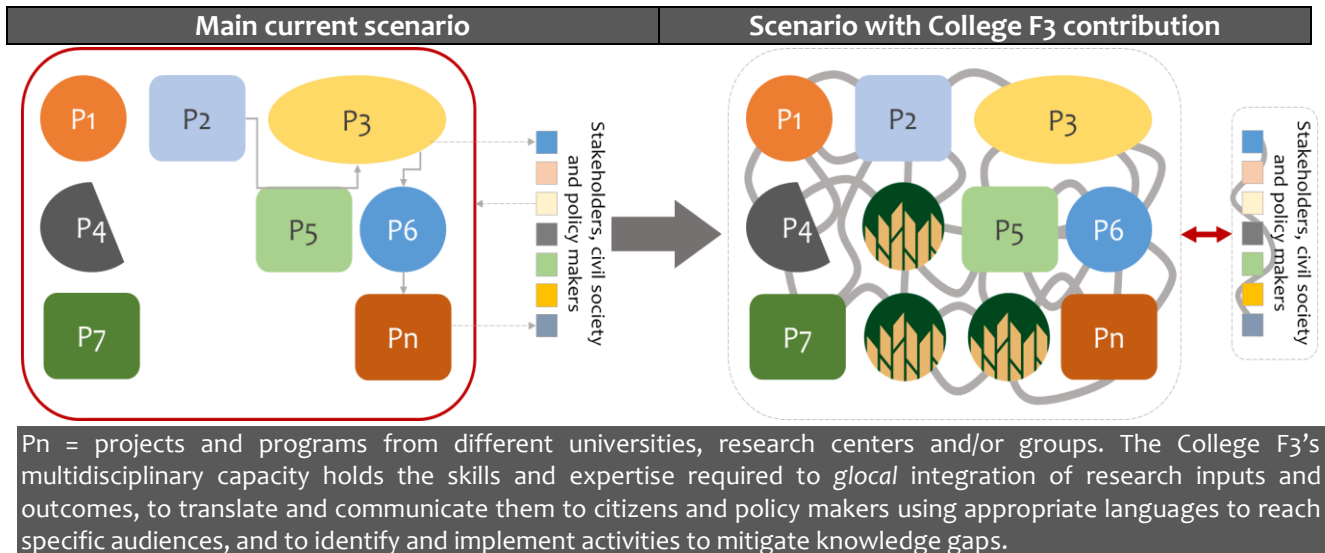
| Main current scenario | Scenario with College F3 contribution |
|---|---|

P1

P2

P3

P4

P5

P6

P7

Pn

Stakeholders, civil society and policy makers

P1

P2

P3

P4

P5

P6

P7

Pn

Stakeholders, civil society and policy makers

Pn = projects and programs from different universities, research centers and/or groups. The College F3's multidisciplinary capacity holds the skills and expertise required to *glocal* integration of research inputs and outcomes, to translate and communicate them to citizens and policy makers using appropriate languages to reach specific audiences, and to identify and implement activities to mitigate knowledge gaps.